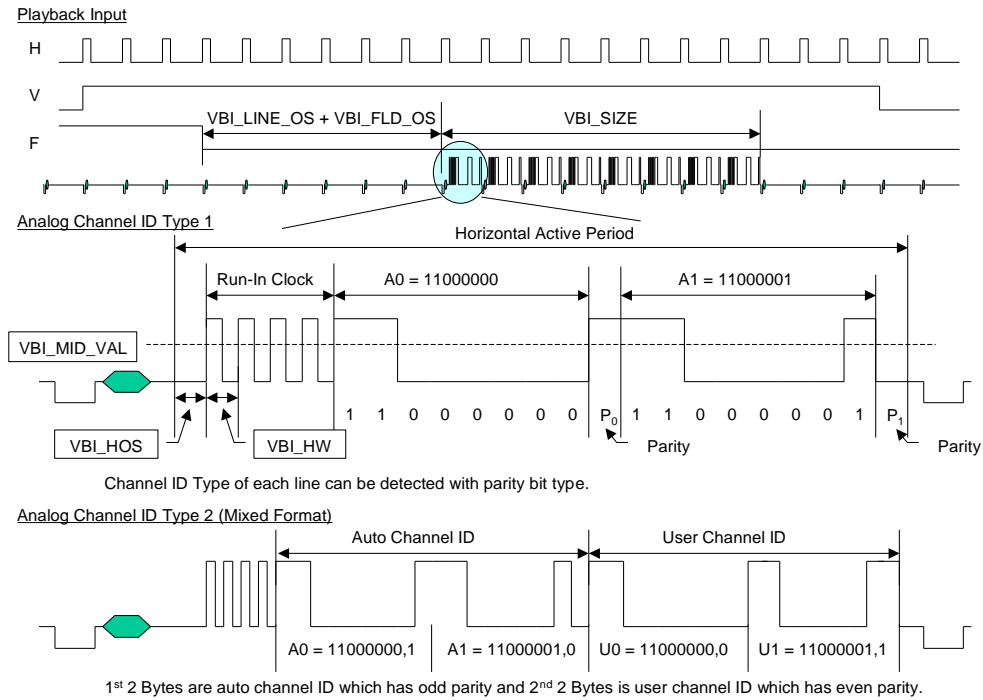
Playback Input

H

V

F

VBI_LINE_OS + VBI_FLD_OS

VBI_SIZE

Analog Channel ID Type 1

Horizontal Active Period

Run-In Clock

A0 = 11000000

A1 = 11000001

VBI_MID_VAL

1 1 0 0 0 0 0 0 $P_0$ 1 1 0 0 0 0 0 1 $P_1$

VBI_HOS

VBI_HW

Parity

Parity

Channel ID Type of each line can be detected with parity bit type.

Analog Channel ID Type 2 (Mixed Format)

Auto Channel ID

User Channel ID

A0 = 11000000,1

A1 = 11000001,0

U0 = 11000000,0

U1 = 11000001,1

1st 2 Bytes are auto channel ID which has odd parity and 2nd 2 Bytes is user channel ID which has even parity.